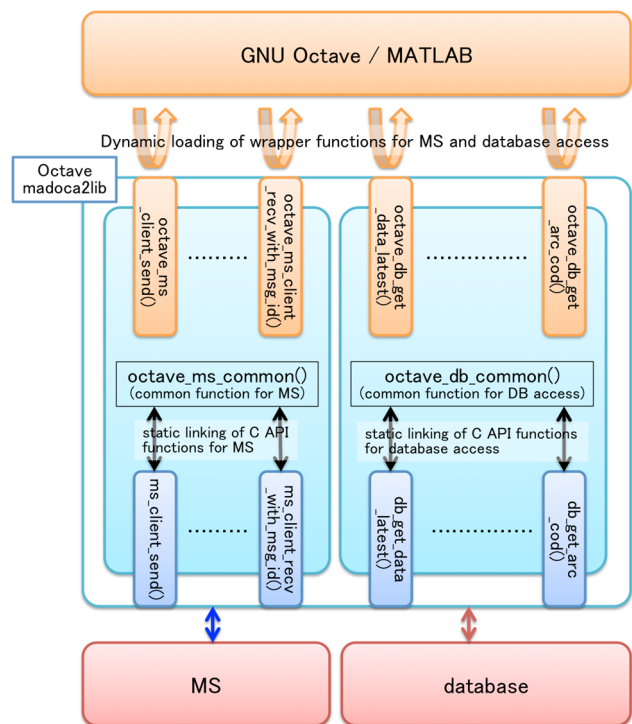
GNU Octave / MATLAB

Dynamic loading of wrapper functions for MS and database access

Octave madoca2lib

octave_ms_client_send()

........

octave_ms_client_recv_with_msg_id()

octave_db_get_data_latest()

...............

octave_db_get_arc_cod()

octave_ms_common()
(common function for MS)

octave_db_common()
(common function for DB access)

static linking of C API functions for MS

static linking of C API functions for database access

ms_client_send()

........

ms_client_recv_with_msg_id()

db_get_data_latest()

...............

db_get_arc_cod()

MS

database